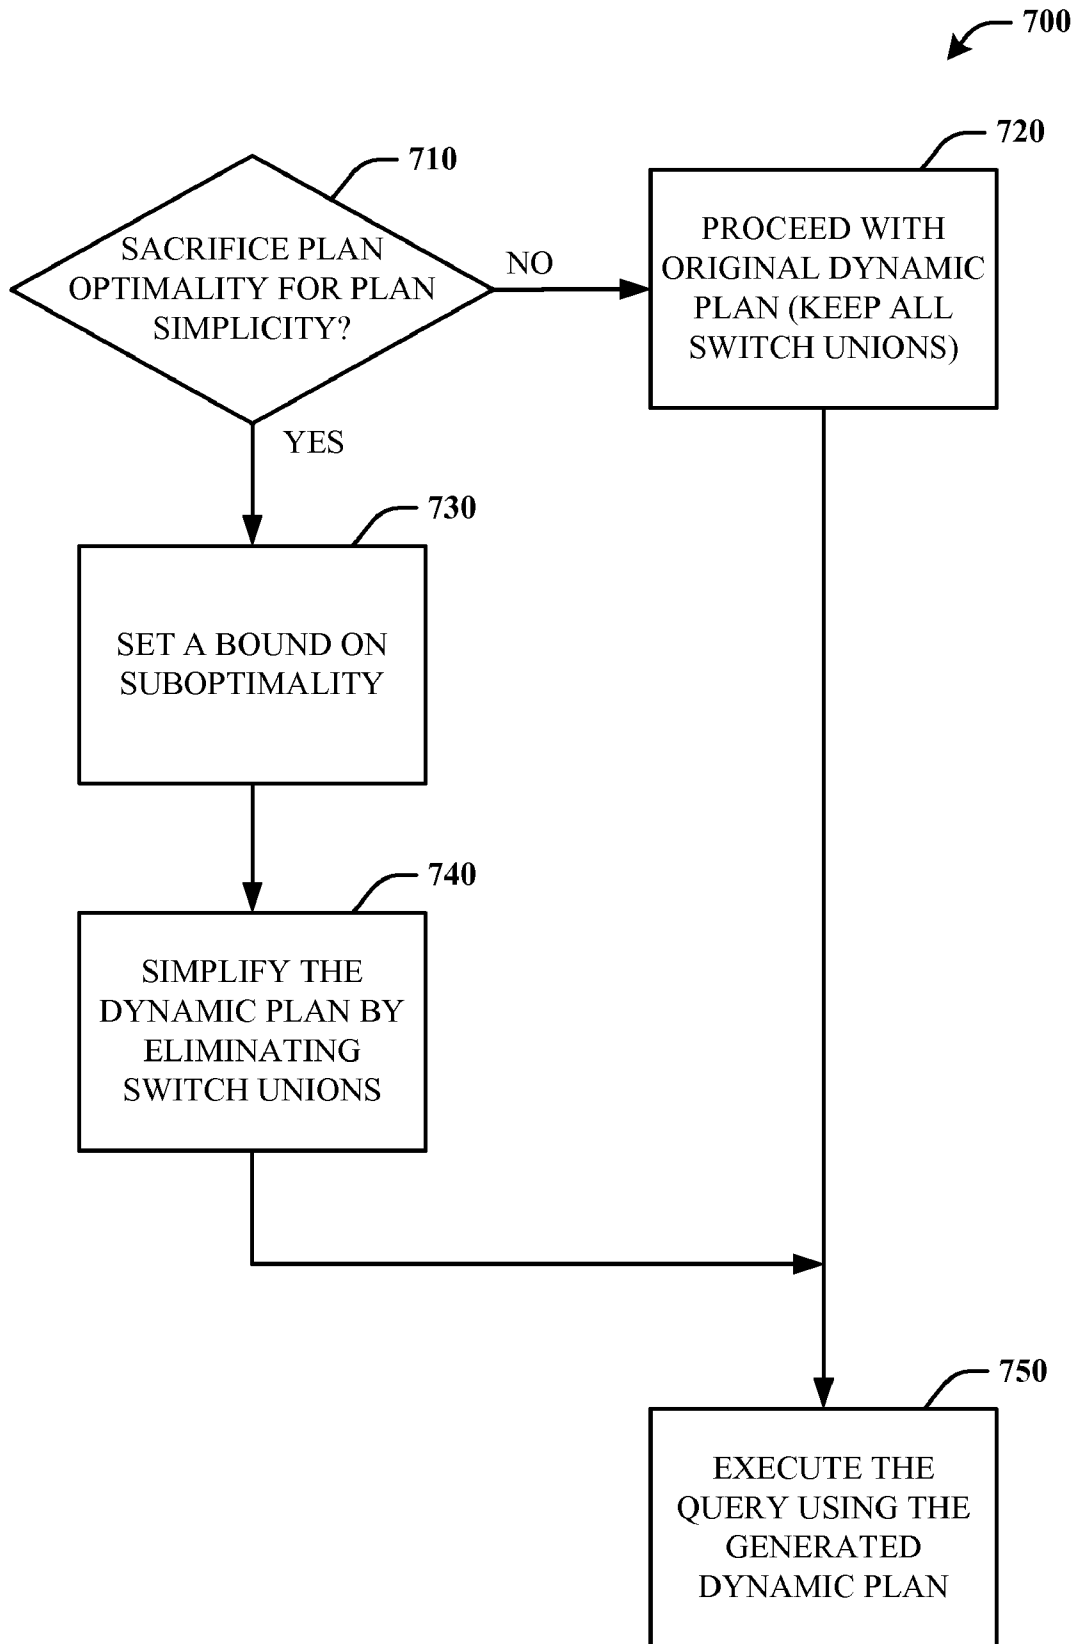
700

710

SACRIFICE PLAN OPTIMALITY FOR PLAN SIMPLICITY?

NO

720

PROCEED WITH ORIGINAL DYNAMIC PLAN (KEEP ALL SWITCH UNIONS)

YES

730

SET A BOUND ON SUBOPTIMALITY

740

SIMPLIFY THE DYNAMIC PLAN BY ELIMINATING SWITCH UNIONS

750

EXECUTE THE QUERY USING THE GENERATED DYNAMIC PLAN